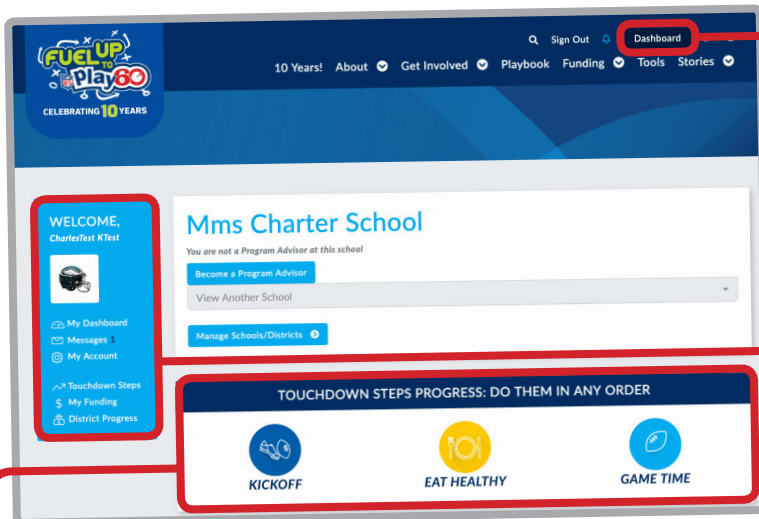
FUEL UP TO Play 60
CELEBRATING 10 YEARS

Sign Out Dashboard

10 Years! About Get Involved Playbook Funding Tools Stories

WELCOME,
CharlesTest KTest

My Dashboard
Messages 1
My Account
Touchdown Steps
My Funding
District Progress

Mms Charter School

You are not a Program Advisor at this school

Become a Program Advisor

View Another School

Manage Schools/Districts

TOUCHDOWN STEPS PROGRESS: DO THEM IN ANY ORDER

KICKOFF
EAT HEALTHY
GAME TIME